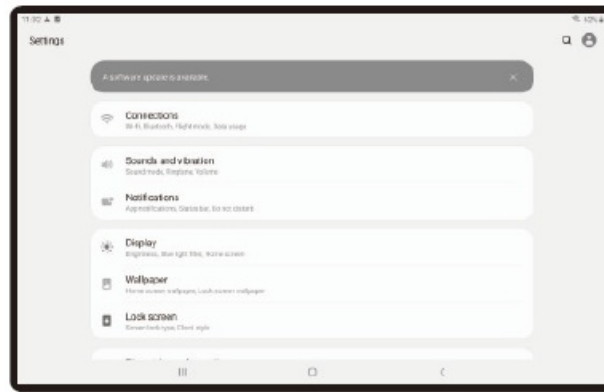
11:32

Settings

A software update is available.

Connections
Wi-Fi, Bluetooth, Flight mode, Data usage

Sounds and vibration
Sound mode, Ringtone, Volume

Notifications
App notifications, Status bar, Do not disturb

Display
Brightness, Blue light filter, Home screen

Wallpaper
Home screen wallpaper, Lock screen wallpaper

Lock screen
Screen lock type, Clock style

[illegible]